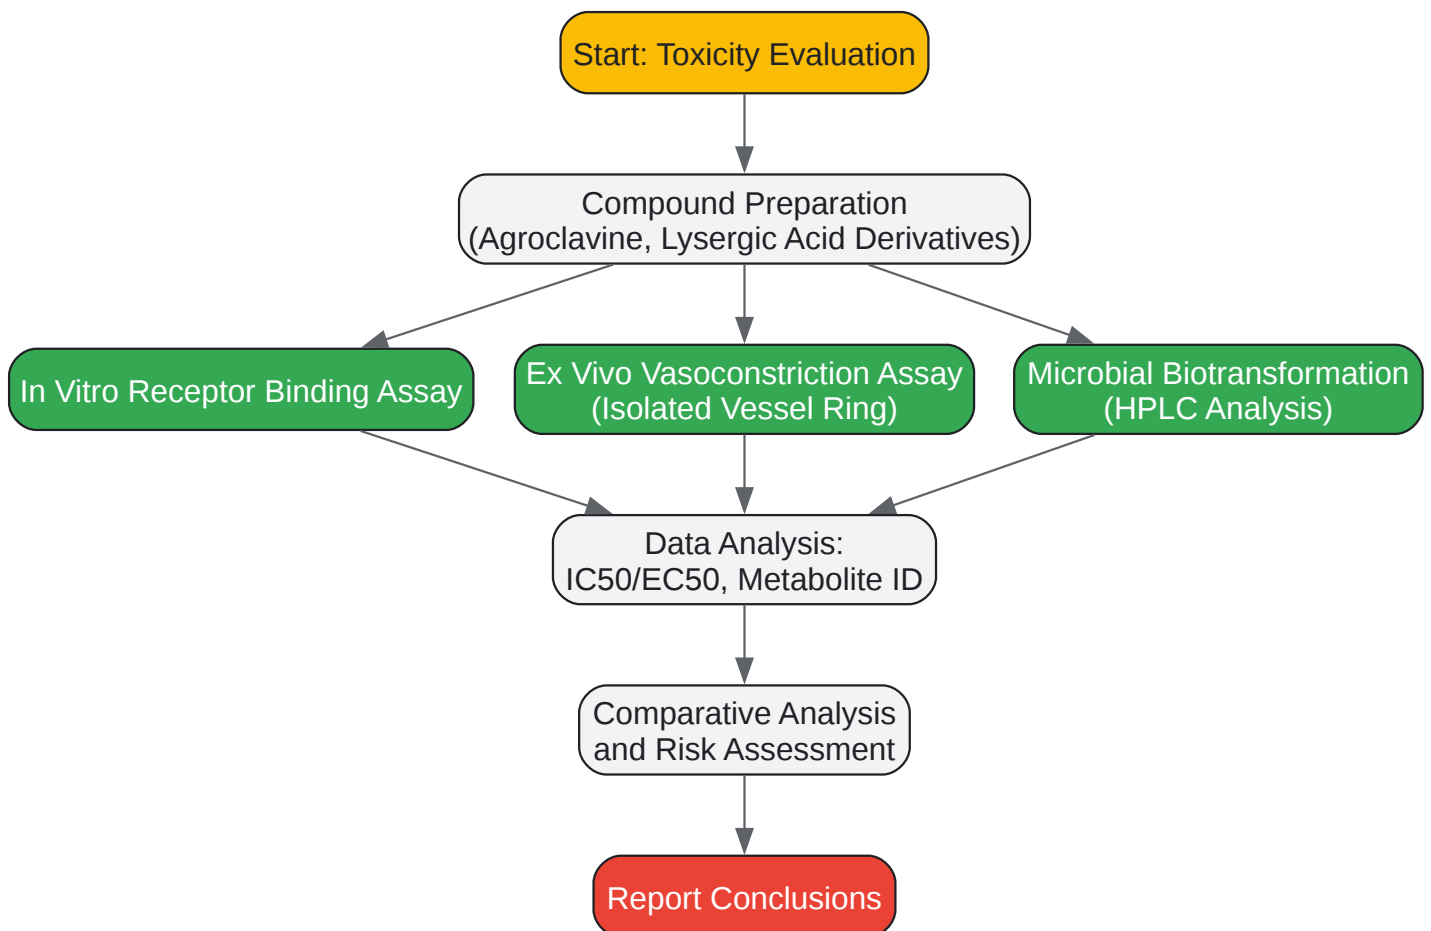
Start: Toxicity Evaluation

Compound Preparation
(Agroclavine, Lysergic Acid Derivatives)

In Vitro Receptor Binding Assay

Ex Vivo Vasoconstriction Assay
(Isolated Vessel Ring)

Microbial Biotransformation
(HPLC Analysis)

Data Analysis:
IC50/EC50, Metabolite ID

Comparative Analysis
and Risk Assessment

Report Conclusions